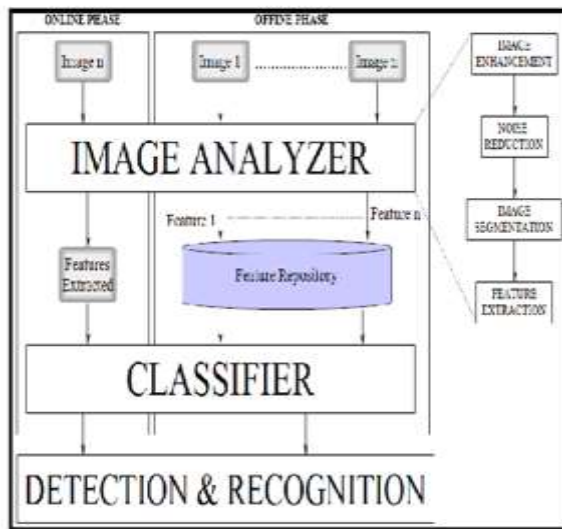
ONLINE PHASE

OFFINE PHASE

Image n

Image 1

Image n

IMAGE ANALYZER

Feature 1

Feature n

Features Extracted

Feature Repository

CLASSIFIER

DETECTION & RECOGNITION

IMAGE ENHANCEMENT

NOISE REDUCTION

IMAGE SEGMENTATION

FEATURE EXTRACTION